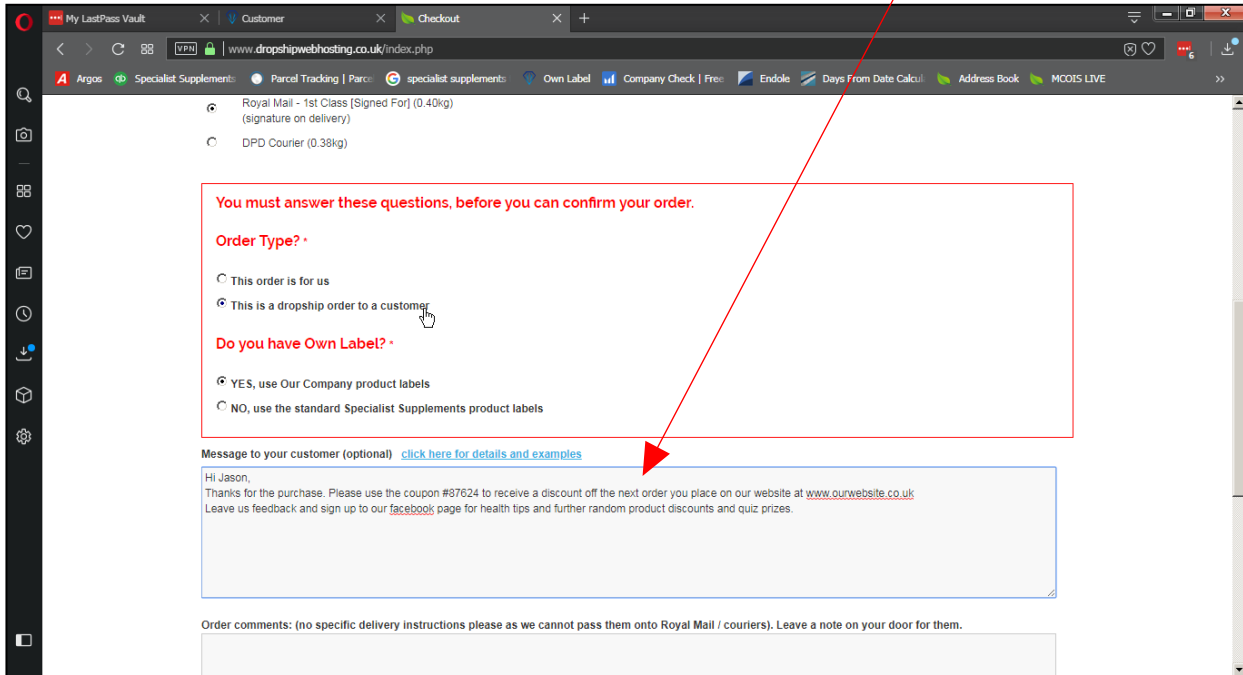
My LastPass Vault
Customer
Checkout
VPN www.dropshipwebhosting.co.uk/index.php
Argos Specialist Supplements Parcel Tracking | Parce specialist supplements Own Label Company Check | Free Endole Days From Date Calcul Address Book MCOIS LIVE

Royal Mail - 1st Class [Signed For] (0.40kg) (signature on delivery)

DPD Courier (0.38kg)

You must answer these questions, before you can confirm your order.

Order Type? *

This order is for us

This is a dropship order to a customer

Do you have Own Label? *

YES, use Our Company product labels

NO, use the standard Specialist Supplements product labels

Message to your customer (optional) click here for details and examples

Hi Jason,
Thanks for the purchase. Please use the coupon #87624 to receive a discount off the next order you place on our website at www.ourwebsite.co.uk
Leave us feedback and sign up to our facebook page for health tips and further random product discounts and quiz prizes.

Order comments: (no specific delivery instructions please as we cannot pass them onto Royal Mail / couriers). Leave a note on your door for them.